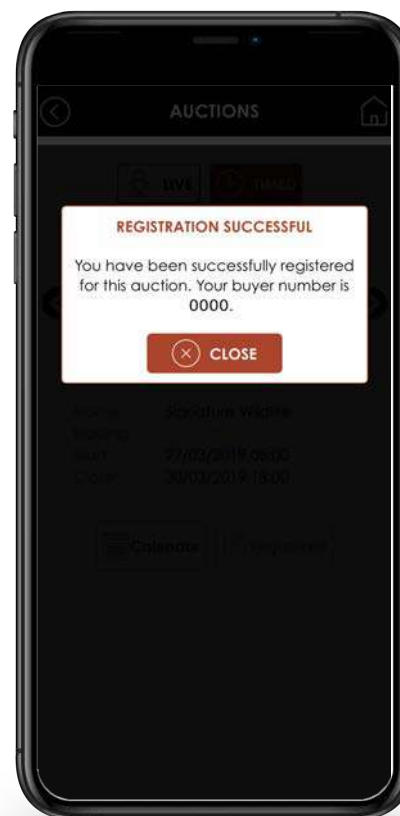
AUCTIONS

LIVE TIMED

REGISTRATION SUCCESSFUL

You have been successfully registered for this auction. Your buyer number is 0000.

CLOSE

Name Signature Wildlife
Starting
Start 27/03/2019 08:00
Close 30/03/2019 18:00

Calendar Registered